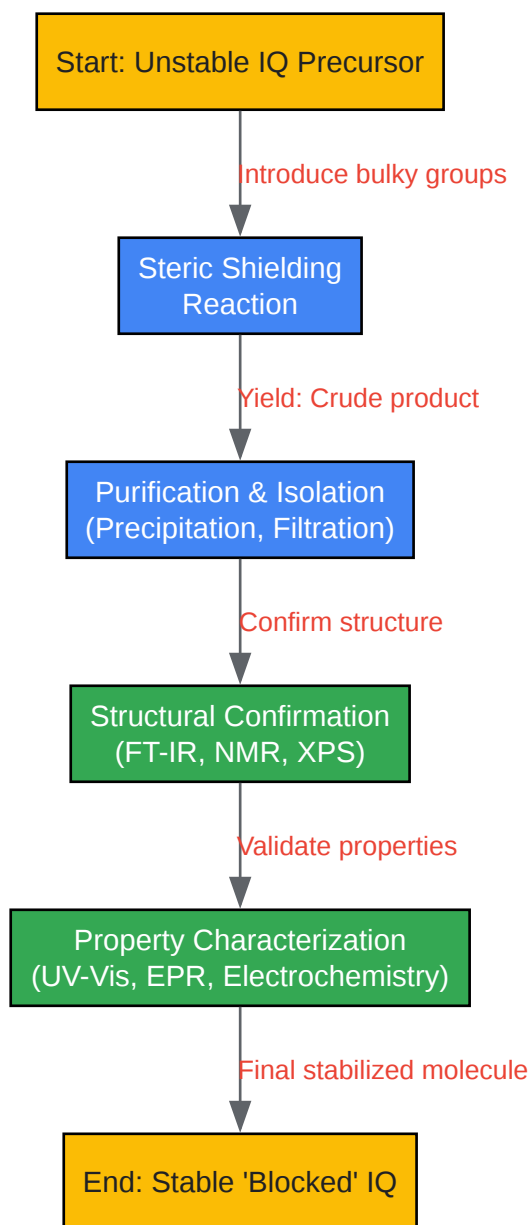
Start: Unstable IQ Precursor

Introduce bulky groups

Steric Shielding Reaction

Yield: Crude product

Purification & Isolation (Precipitation, Filtration)

Confirm structure

Structural Confirmation (FT-IR, NMR, XPS)

Validate properties

Property Characterization (UV-Vis, EPR, Electrochemistry)

Final stabilized molecule

End: Stable 'Blocked' IQ